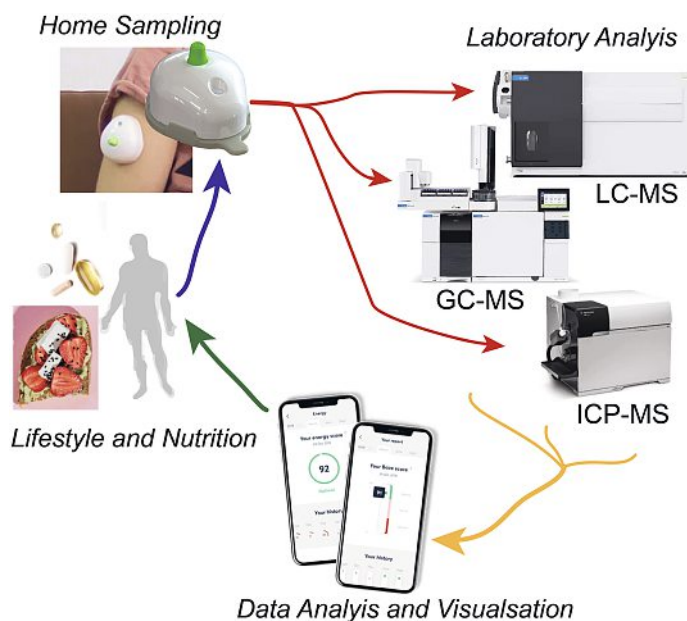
Home Sampling

Laboratory Analyis

LC-MS

GC-MS

ICP-MS

Lifestyle and Nutrition

Energy

Your energy score

92

Your history

Your report

Your Bone score

Your history

Data Analyis and Visualsation